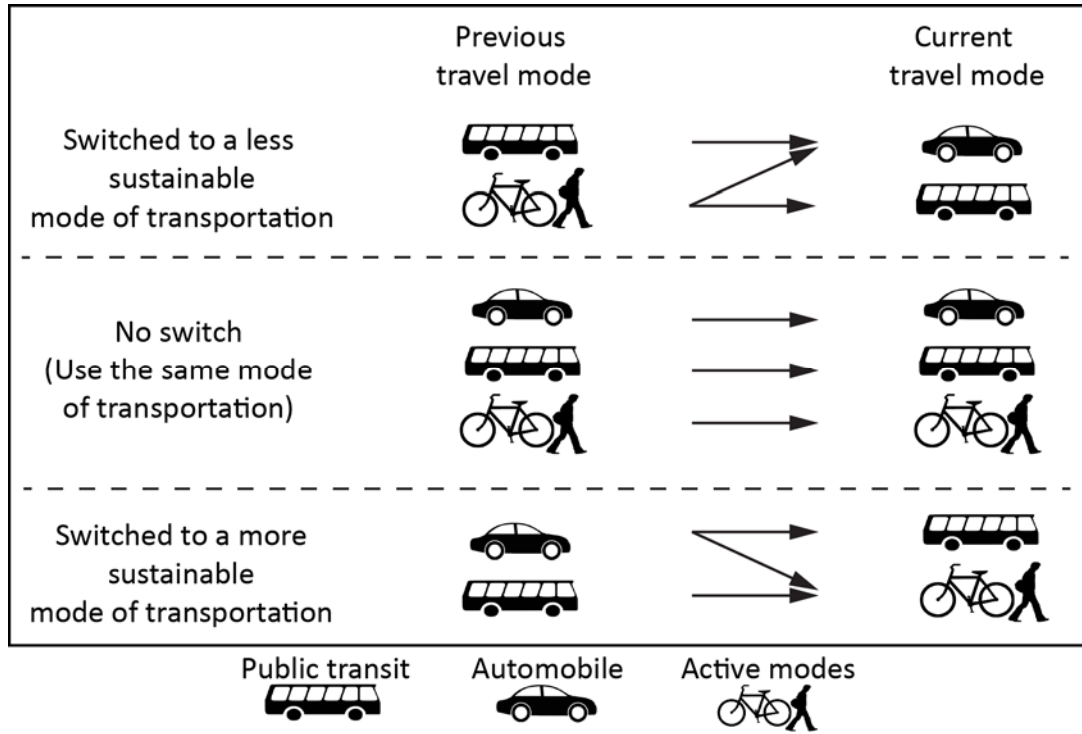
Previous travel mode

Current travel mode

Switched to a less sustainable mode of transportation

No switch (Use the same mode of transportation)

Switched to a more sustainable mode of transportation

Public transit

Automobile

Active modes